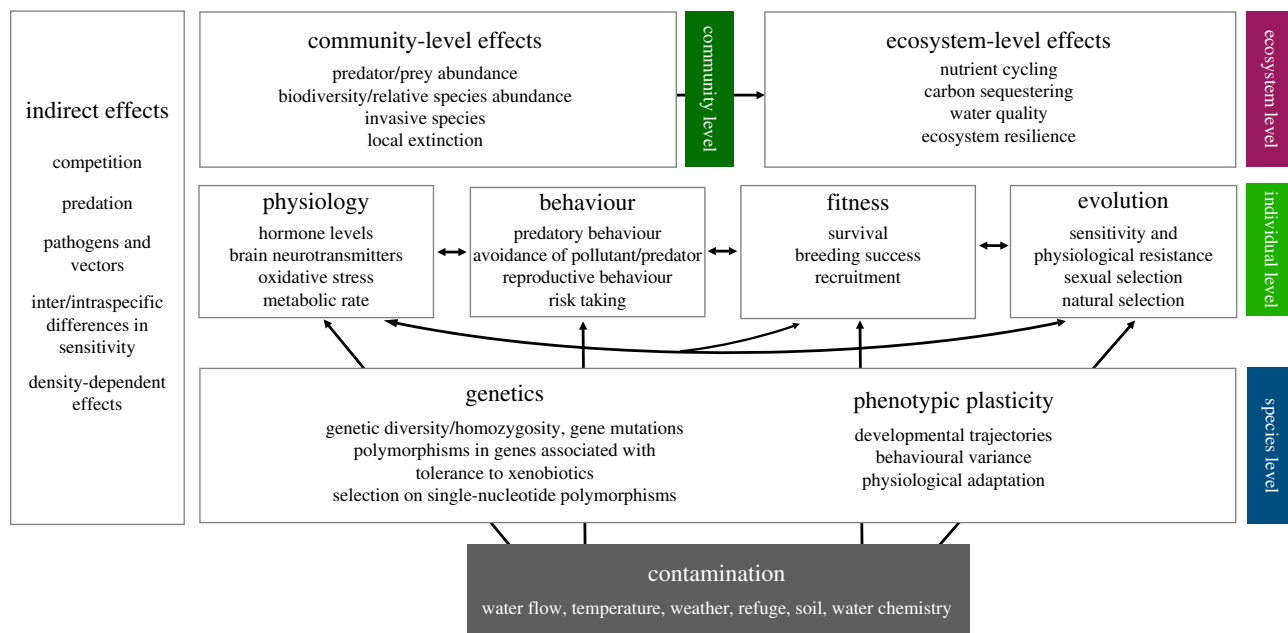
indirect effects

competition

predation

pathogens and vectors

inter/intraspecific differences in sensitivity

density-dependent effects

community-level effects

predator/prey abundance
biodiversity/relative species abundance
invasive species
local extinction

community level

ecosystem-level effects

nutrient cycling
carbon sequestering
water quality
ecosystem resilience

ecosystem level

physiology

hormone levels
brain neurotransmitters
oxidative stress
metabolic rate

behaviour

predatory behaviour
avoidance of pollutant/predator
reproductive behaviour
risk taking

fitness

survival
breeding success
recruitment

evolution

sensitivity and physiological resistance
sexual selection
natural selection

individual level

genetics

genetic diversity/homozygosity, gene mutations
polymorphisms in genes associated with tolerance to xenobiotics
selection on single-nucleotide polymorphisms

phenotypic plasticity

developmental trajectories
behavioural variance
physiological adaptation

species level

contamination

water flow, temperature, weather, refuge, soil, water chemistry